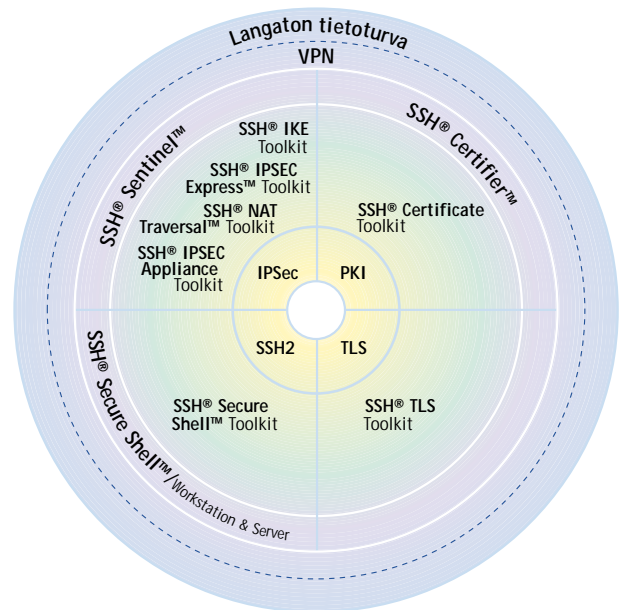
Langaton tietoturva

VPN

SSH® Sentinel™

SSH® Certifier™

SSH® IKE Toolkit

SSH® IPSEC Express™ Toolkit

SSH® NAT Traversal™ Toolkit

SSH® IPSEC Appliance Toolkit

SSH® Certificate Toolkit

IPSec

PKI

SSH2

TLS

SSH® Secure Shell™/Workstation & Server

SSH® Secure Shell™ Toolkit

SSH® TLS Toolkit